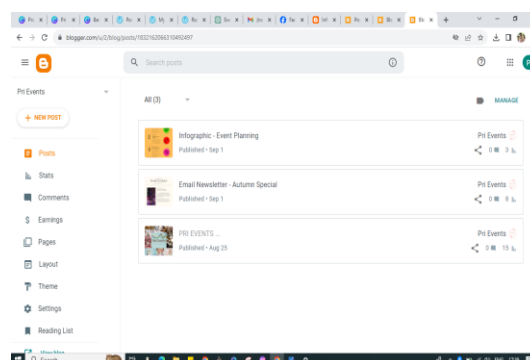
blogger.com/u/2/blog/posts/1832162066310492497

Search posts

Pri Events

+ NEW POST

Posts
Stats
Comments
Earnings
Pages
Layout
Theme
Settings
Reading List

All (3)

MANAGE

Infographic - Event Planning
Published • Sep 1
Pri Events
0 3

Email Newsletter - Autumn Special
Published • Sep 1
Pri Events
0 8

PRI EVENTS ...
Published • Aug 25
Pri Events
0 15